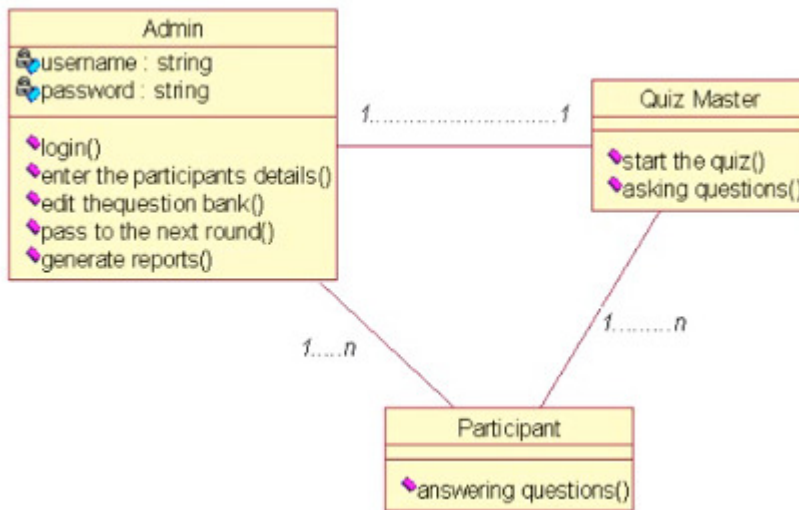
Admin

username : string
password : string

login()
enter the participants details()
edit thequestion bank()
pass to the next round()
generate reports()

1...........................1

Quiz Master

start the quiz()
asking questions()

1.....n

1.........n

Participant

answering questions()